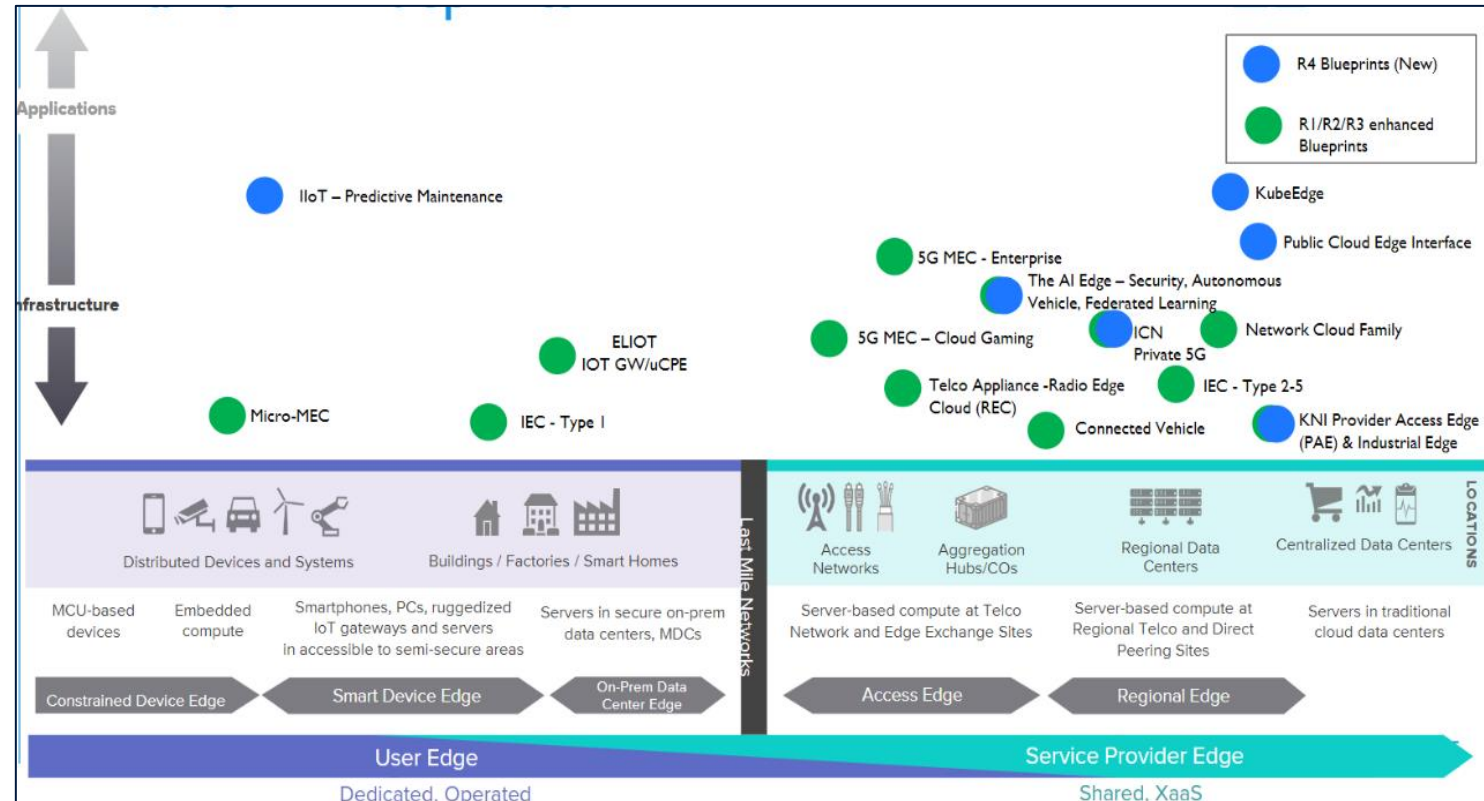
R4 Blueprints (New)

R1/R2/R3 enhanced Blueprints

Applications

Infrastructure

IIoT – Predictive Maintenance

KubeEdge

Public Cloud Edge Interface

5G MEC - Enterprise

The AI Edge – Security, Autonomous Vehicle, Federated Learning

ELIOT
IOT GW/uCPE

5G MEC – Cloud Gaming

ICN
Private 5G

Network Cloud Family

Telco Appliance -Radio Edge Cloud (REC)

IEC - Type 2-5

Micro-MEC

IEC - Type 1

Connected Vehicle

KNI Provider Access Edge (PAE) & Industrial Edge

Distributed Devices and Systems

Buildings / Factories / Smart Homes

Last Mile Networks

Access Networks

Aggregation Hubs/COs

Regional Data Centers

Centralized Data Centers

LOCATIONS

MCU-based devices

Embedded compute

Smartphones, PCs, ruggedized IoT gateways and servers in accessible to semi-secure areas

Servers in secure on-prem data centers, MDCs

Server-based compute at Telco Network and Edge Exchange Sites

Server-based compute at Regional Telco and Direct Peering Sites

Servers in traditional cloud data centers

Constrained Device Edge

Smart Device Edge

On-Prem Data Center Edge

Access Edge

Regional Edge

User Edge

Service Provider Edge

Dedicated, Operated

Shared, XaaS